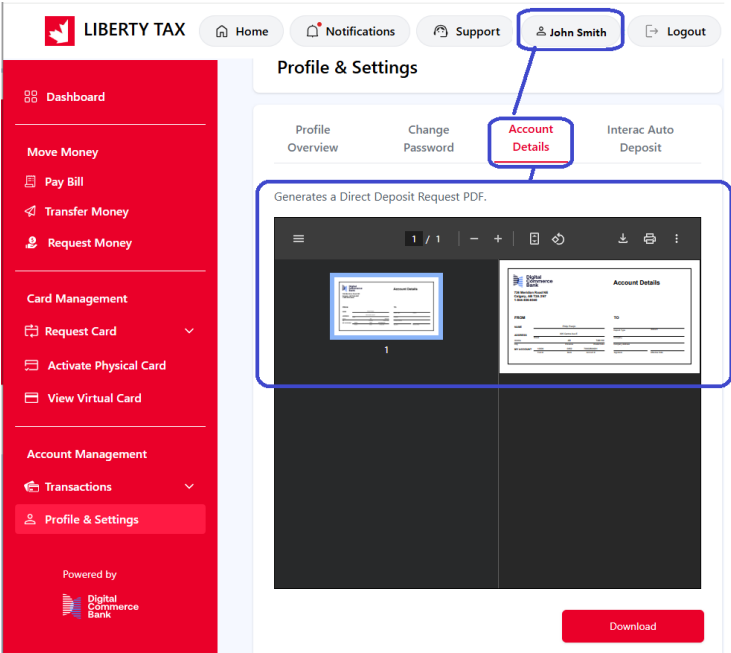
LIBERTY TAX

Home

Notifications

Support

John Smith

Logout

Dashboard

Move Money

Pay Bill

Transfer Money

Request Money

Card Management

Request Card

Activate Physical Card

View Virtual Card

Account Management

Transactions

Profile & Settings

Powered by

Digital Commerce Bank

Profile & Settings

Profile Overview

Change Password

Account Details

Interac Auto Deposit

Generates a Direct Deposit Request PDF.

1 / 1

1

Digital Commerce Bank

Account Details

FROM

TO

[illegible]

Download